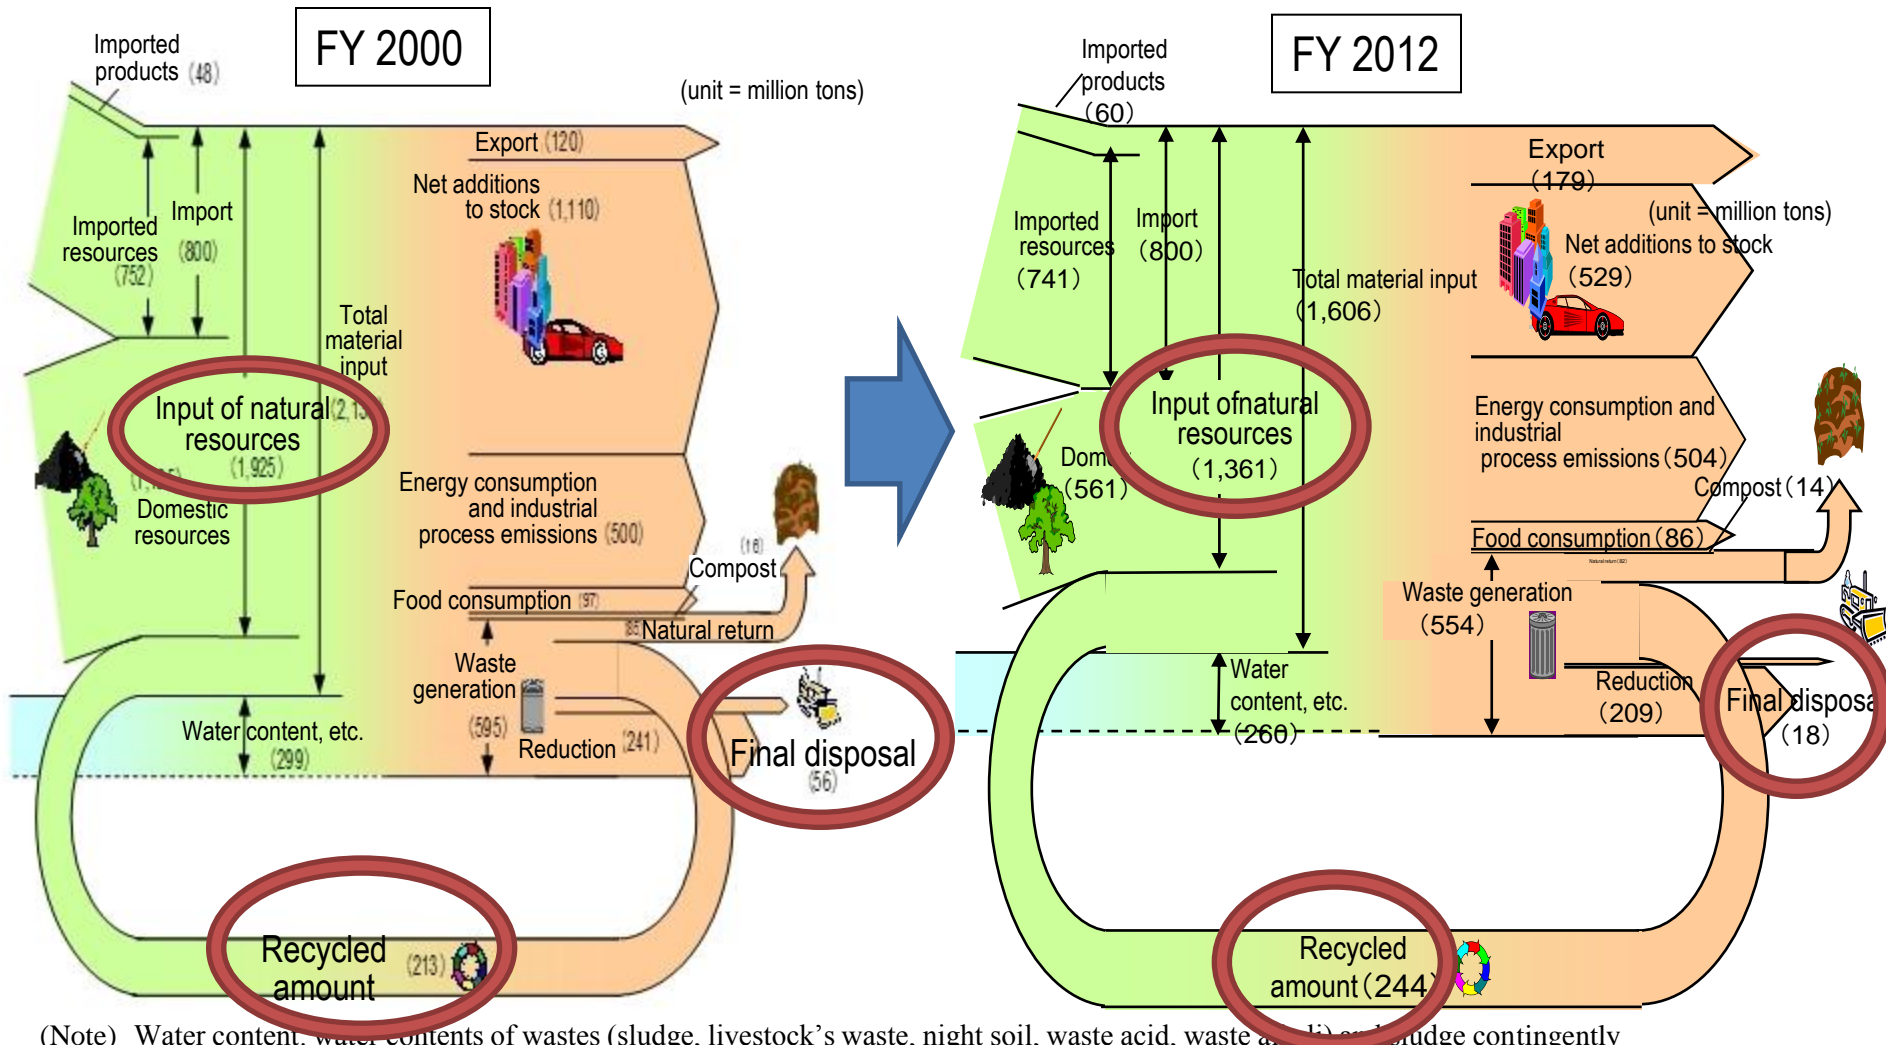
FY 2000

Imported products (48)

(unit = million tons)

Export (120)

Net additions to stock (1,110)

Imported resources (752)

Import (800)

Total material input

Input of natural resources (1,925)

Domestic resources

Energy consumption and industrial process emissions (500)

(16) Compost

Food consumption (97)

Natural return

Waste generation (595)

Water content, etc. (299)

Reduction (241)

Final disposal (56)

Recycled amount (213)

FY 2012

Imported products (60)

Export (179)

(unit = million tons)

Net additions to stock (529)

Imported resources (741)

Import (800)

Total material input (1,606)

Input ofnatural resources (1,361)

Dom (561)

Energy consumption and industrial process emissions (504)

Compost (14)

Food consumption (86)

Waste generation (554)

Water content, etc. (260)

Reduction (209)

Final disposa (18)

Recycled amount (244)

(Note) Water content: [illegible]contents of wastes (sludge, livestock's waste, night soil, waste acid, waste a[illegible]li) and sludge contingently